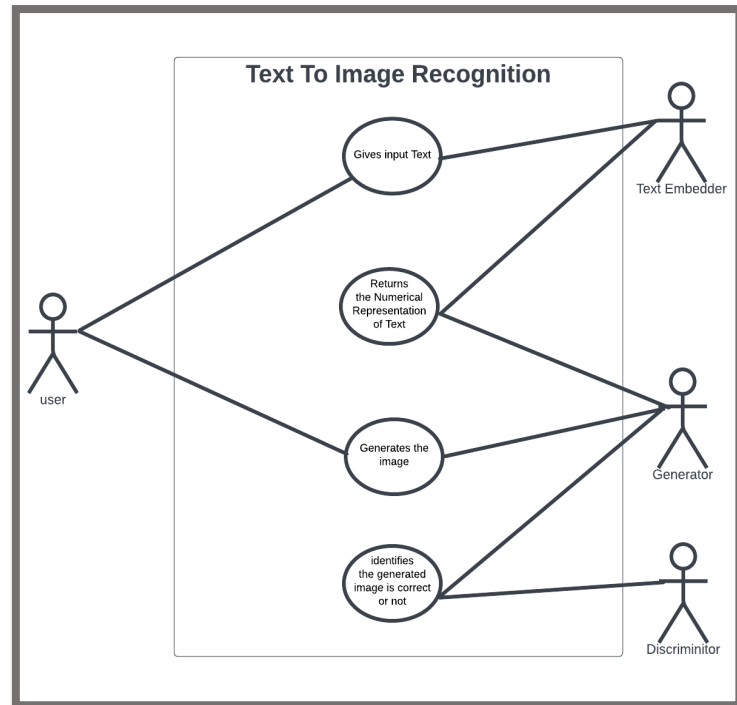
Text To Image Recognition

Gives input Text

Text Embedder

Returns the Numerical Representation of Text

user

Generates the image

Generator

identifies the generated image is correct or not

Discriminitor